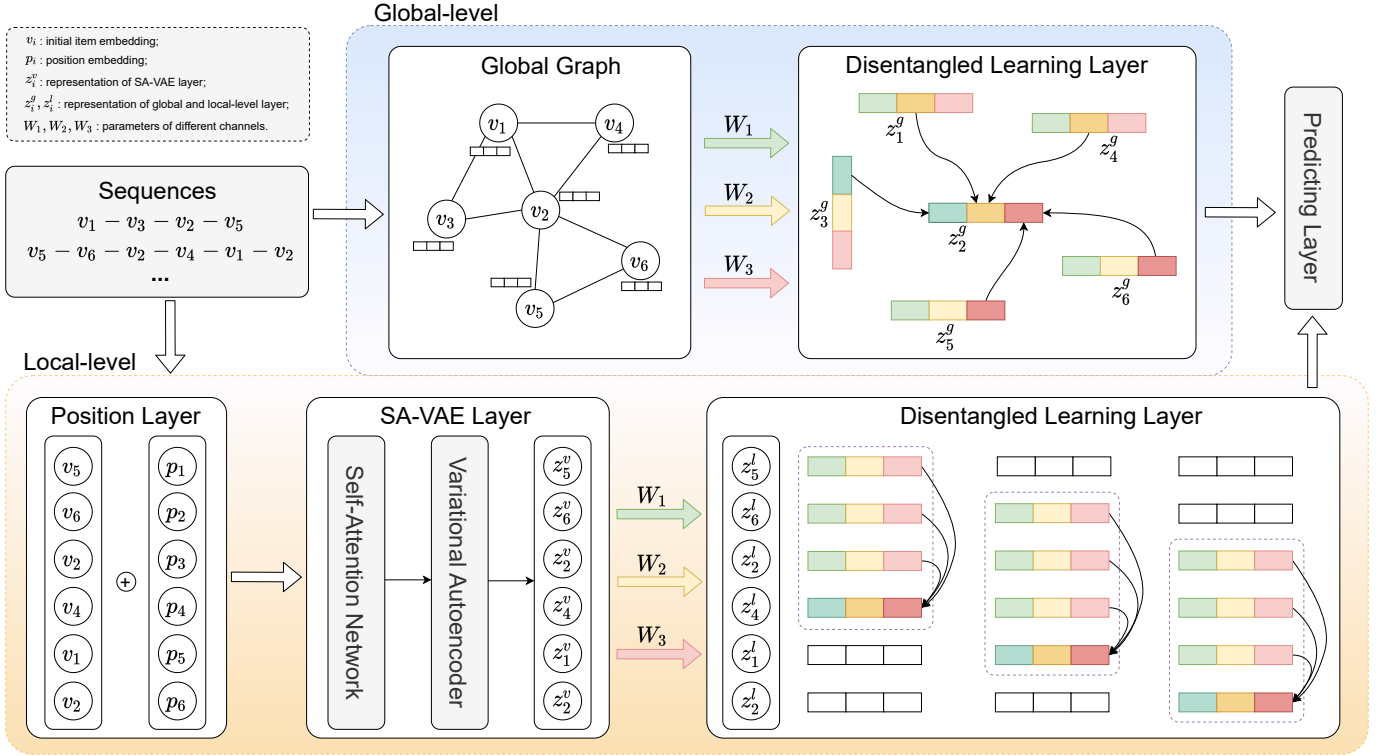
$v_i$ : initial item embedding;
$p_i$ : position embedding;
$z_i^v$ : representation of SA-VAE layer;
$z_i^g, z_i^l$ : representation of global and local-level layer;
$W_1, W_2, W_3$ : parameters of different channels.

Global-level

Sequences
$v_1 - v_3 - v_2 - v_5$
$v_5 - v_6 - v_2 - v_4 - v_1 - v_2$
...

Global Graph
$v_1$ $v_4$ $v_3$ $v_2$ $v_6$ $v_5$

$W_1$
$W_2$
$W_3$

Disentangled Learning Layer
$z_1^g$ $z_4^g$ $z_3^g$ $z_2^g$ $z_6^g$ $z_5^g$

Predicting Layer

Local-level

Position Layer
$v_5$ $v_6$ $v_2$ $v_4$ $v_1$ $v_2$
+
$p_1$ $p_2$ $p_3$ $p_4$ $p_5$ $p_6$

SA-VAE Layer
Self-Attention Network
Variational Autoencoder
$z_5^v$ $z_6^v$ $z_2^v$ $z_4^v$ $z_1^v$ $z_2^v$

$W_1$
$W_2$
$W_3$

Disentangled Learning Layer
$z_5^l$ $z_6^l$ $z_2^l$ $z_4^l$ $z_1^l$ $z_2^l$